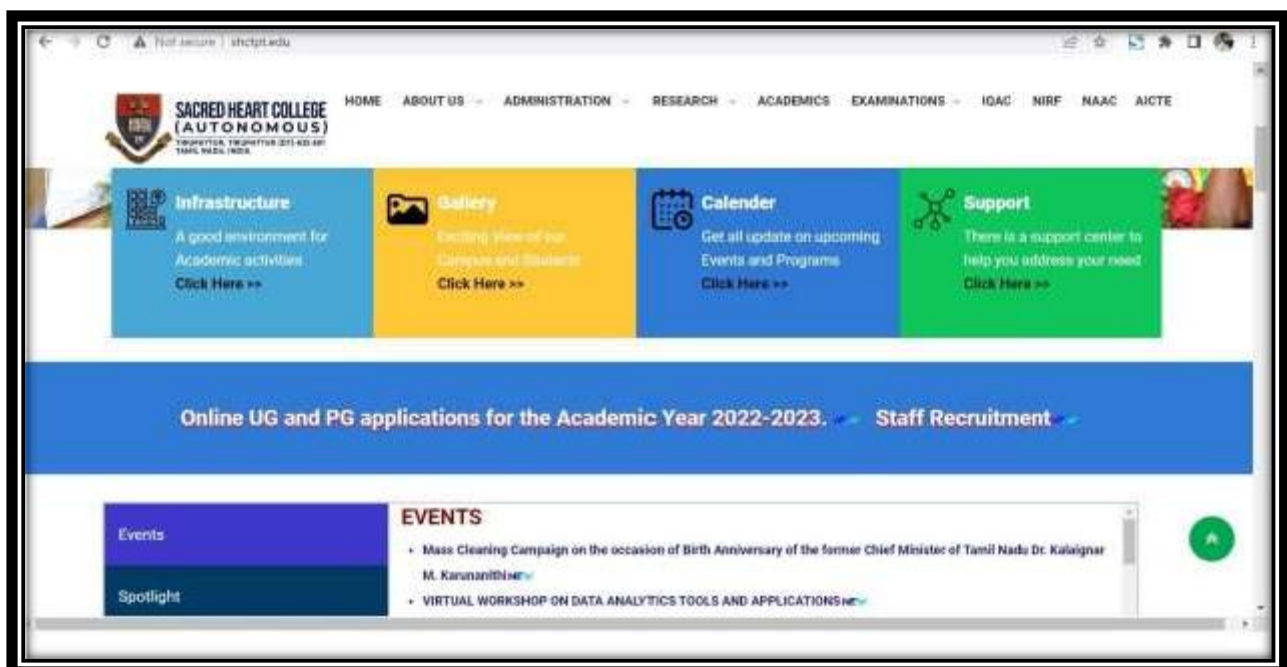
Not secure | shctpt.edu

SACRED HEART COLLEGE (AUTONOMOUS)
TIRUPATTUR, TIRUPATTUR DT - 635 601 TAMIL NADU, INDIA

HOME ABOUT US ADMINISTRATION RESEARCH ACADEMICS EXAMINATIONS IQAC NIRF NAAC AICTE

Infrastructure
A good environment for Academic activities
Click Here >>

Gallery
Exciting View of our Campus and Students
Click Here >>

Calender
Get all update on upcoming Events and Programs
Click Here >>

Support
There is a support center to help you address your need
Click Here >>

Online UG and PG applications for the Academic Year 2022-2023. Staff Recruitment

Events

Spotlight

EVENTS
• Mass Cleaning Campaign on the occasion of Birth Anniversary of the former Chief Minister of Tamil Nadu Dr. Kalaignar M. Karunanithi new
• VIRTUAL WORKSHOP ON DATA ANALYTICS TOOLS AND APPLICATIONS new